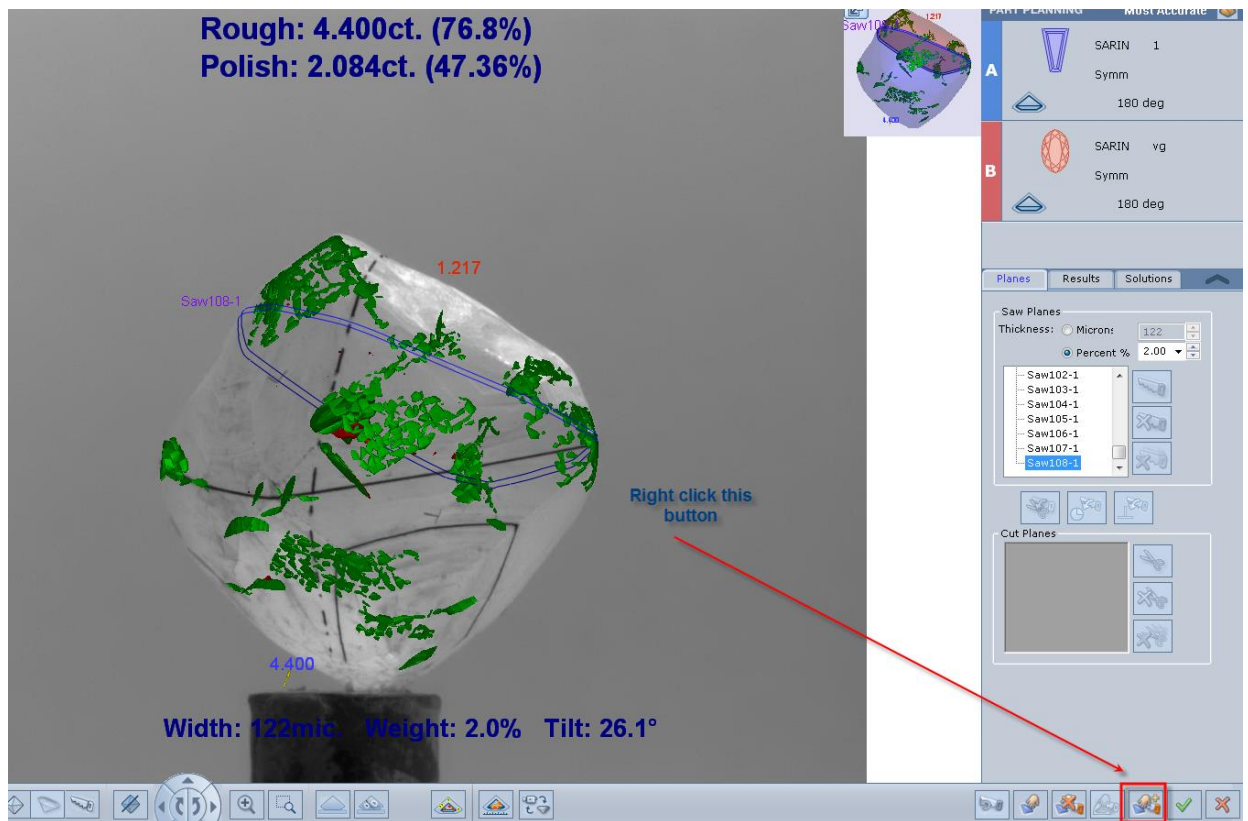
Rough: 4.400ct. (76.8%)
Polish: 2.084ct. (47.36%)

Saw108-1

1.217

Saw108-1

4.400

Width: 122mic. Weight: 2.0% Tilt: 26.1°

Right click this button

PART PLANNING Most Accurate

A
SARIN 1
Symm
180 deg

B
SARIN vg
Symm
180 deg

Planes Results Solutions

Saw Planes
Thickness: Microns 122
Percent % 2.00

Saw102-1
Saw103-1
Saw104-1
Saw105-1
Saw106-1
Saw107-1
Saw108-1

Cut Planes